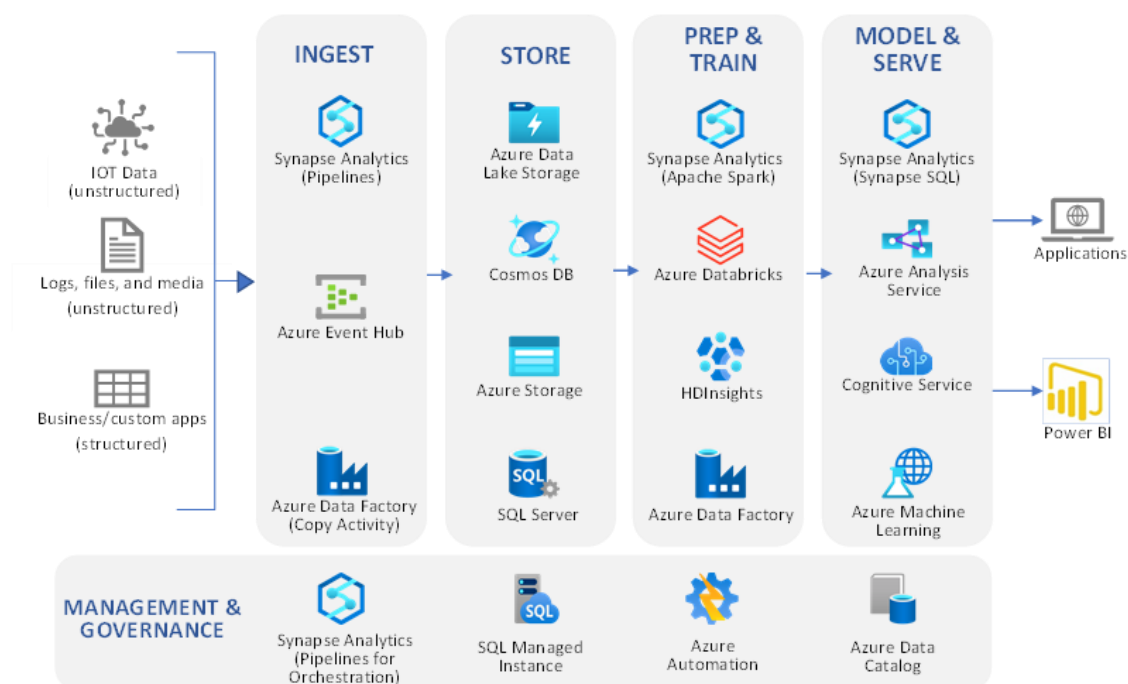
IOT Data (unstructured)

Logs, files, and media (unstructured)

Business/custom apps (structured)

INGEST

Synapse Analytics (Pipelines)

Azure Event Hub

Azure Data Factory (Copy Activity)

STORE

Azure Data Lake Storage

Cosmos DB

Azure Storage

SQL

SQL Server

PREP & TRAIN

Synapse Analytics (Apache Spark)

Azure Databricks

HDInsights

Azure Data Factory

MODEL & SERVE

Synapse Analytics (Synapse SQL)

Azure Analysis Service

Cognitive Service

Azure Machine Learning

Applications

Power BI

MANAGEMENT & GOVERNANCE

Synapse Analytics (Pipelines for Orchestration)

SQL

SQL Managed Instance

Azure Automation

Azure Data Catalog